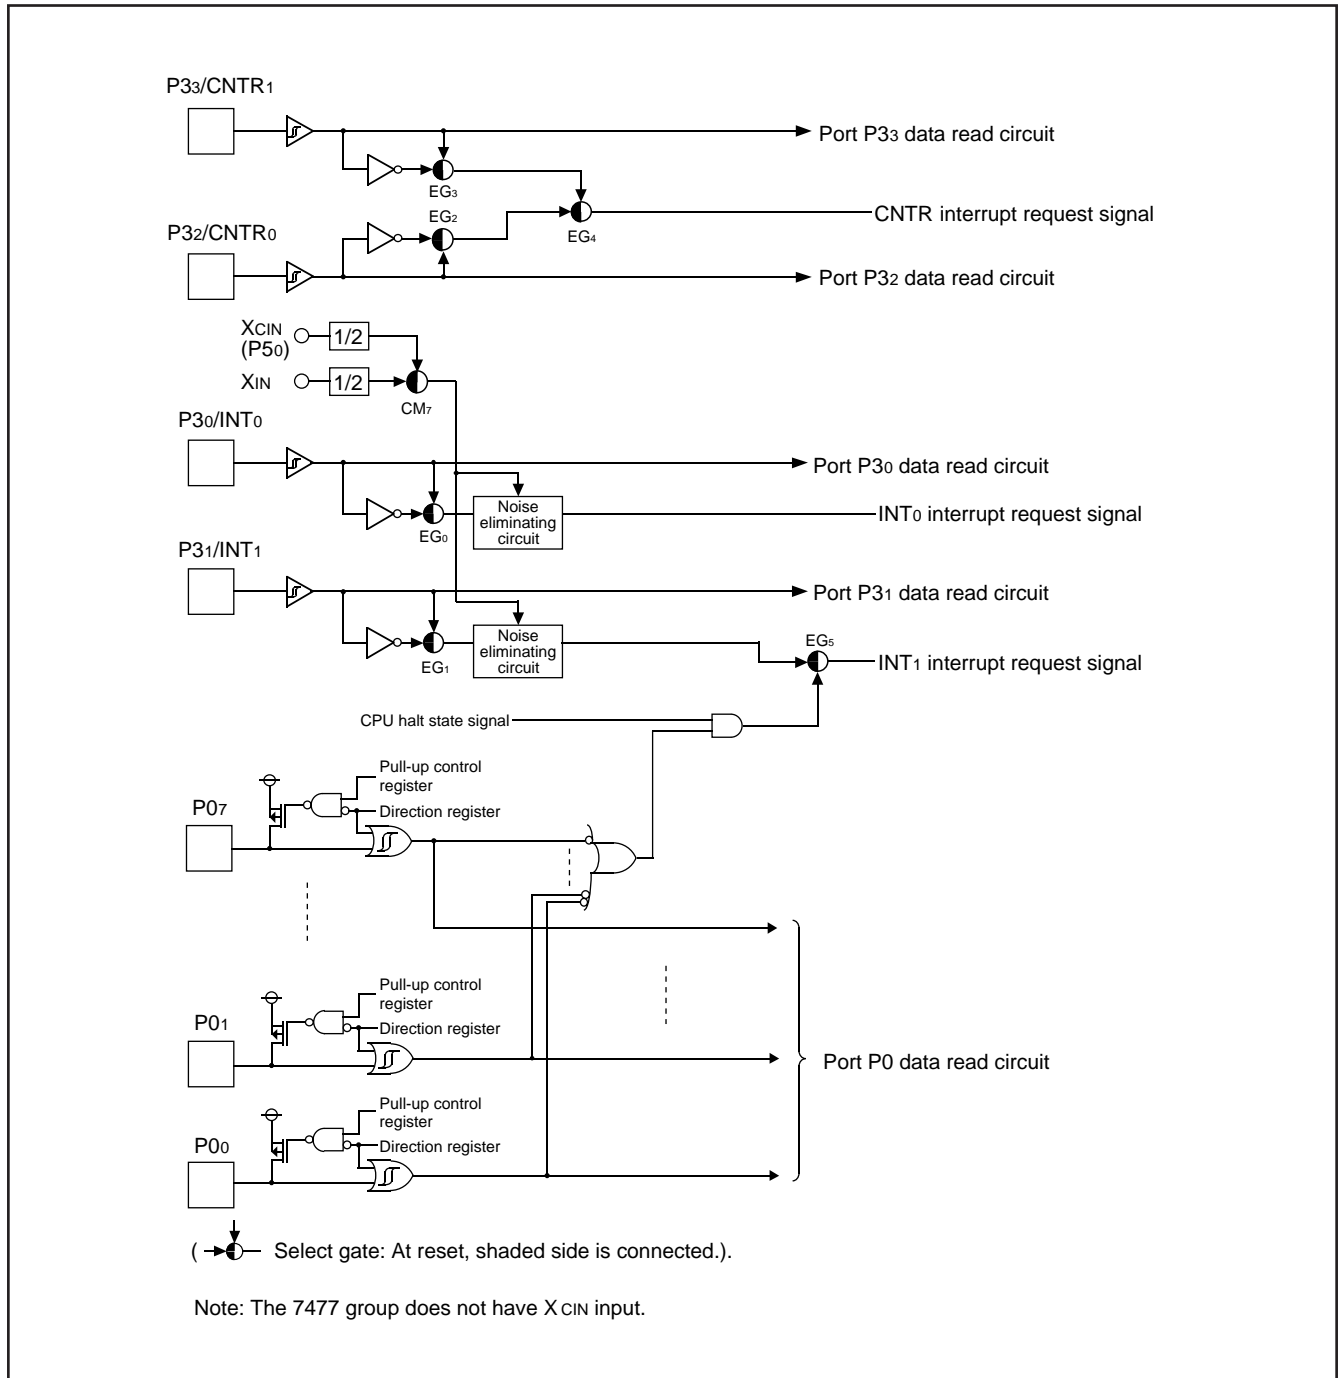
P3$_3$/CNTR$_1$

Port P3$_3$ data read circuit

EG$_3$

EG$_2$

CNTR interrupt request signal

EG$_4$

P3$_2$/CNTR$_0$

Port P3$_2$ data read circuit

X$_{CIN}$ (P5$_0$)

1/2

X$_{IN}$

1/2

CM$_7$

P3$_0$/INT$_0$

Port P3$_0$ data read circuit

Noise eliminating circuit

INT$_0$ interrupt request signal

EG$_0$

P3$_1$/INT$_1$

Port P3$_1$ data read circuit

Noise eliminating circuit

EG$_5$

EG$_1$

INT$_1$ interrupt request signal

CPU halt state signal

Pull-up control register

Direction register

P0$_7$

Pull-up control register

Direction register

P0$_1$

Port P0 data read circuit

Pull-up control register

Direction register

P0$_0$

( Select gate: At reset, shaded side is connected.).

Note: The 7477 group does not have X$_{CIN}$ input.